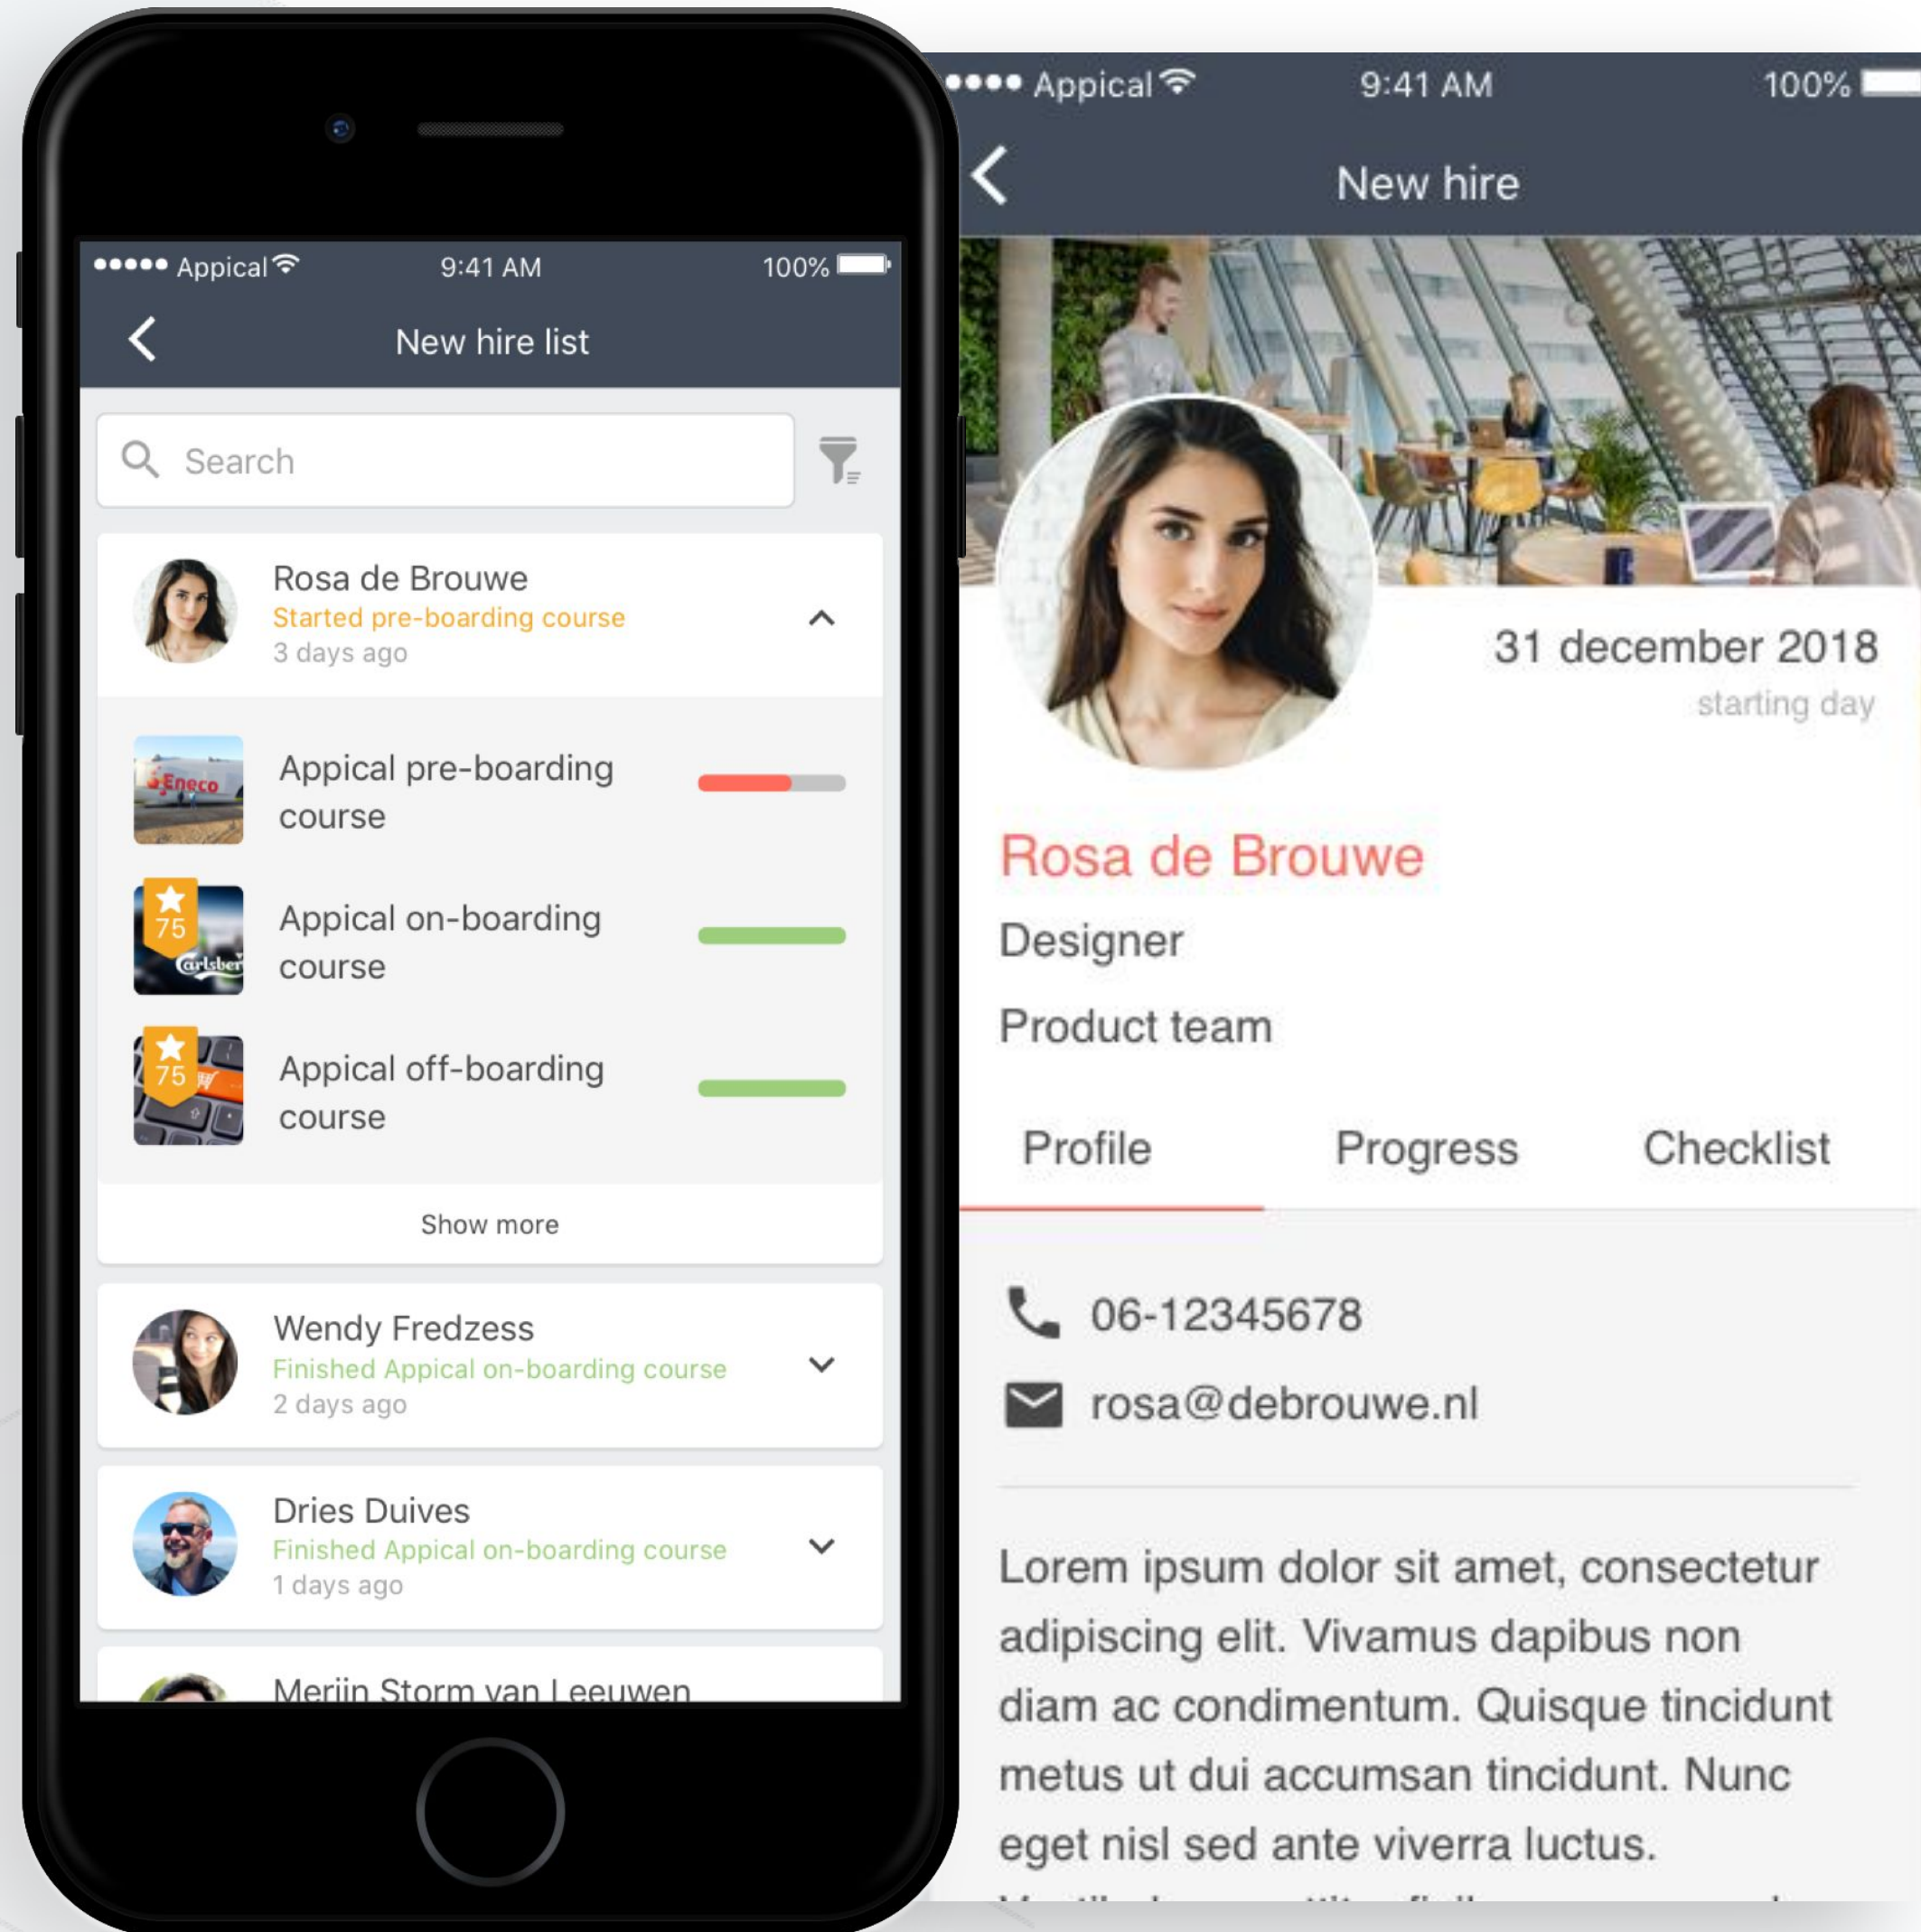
Applical 9:41 AM 100%

New hire list

Search

Rosa de Brouwe
Started pre-boarding course
3 days ago

Eneco

Applical pre-boarding course

75
Carlsberg

Applical on-boarding course

75

Applical off-boarding course

Show more

Wendy Fredzess
Finished Applical on-boarding course
2 days ago

Dries Duives
Finished Applical on-boarding course
1 days ago

Merijn Storm van Leeuwen

Applical 9:41 AM 100%

New hire

31 december 2018
starting day

Rosa de Brouwe
Designer
Product team

Profile Progress Checklist

06-12345678
rosa@debrouwe.nl

Lorem ipsum dolor sit amet, consectetur adipiscing elit. Vivamus dapibus non diam ac condimentum. Quisque tincidunt metus ut dui accumsan tincidunt. Nunc eget nisl sed ante viverra luctus.

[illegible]